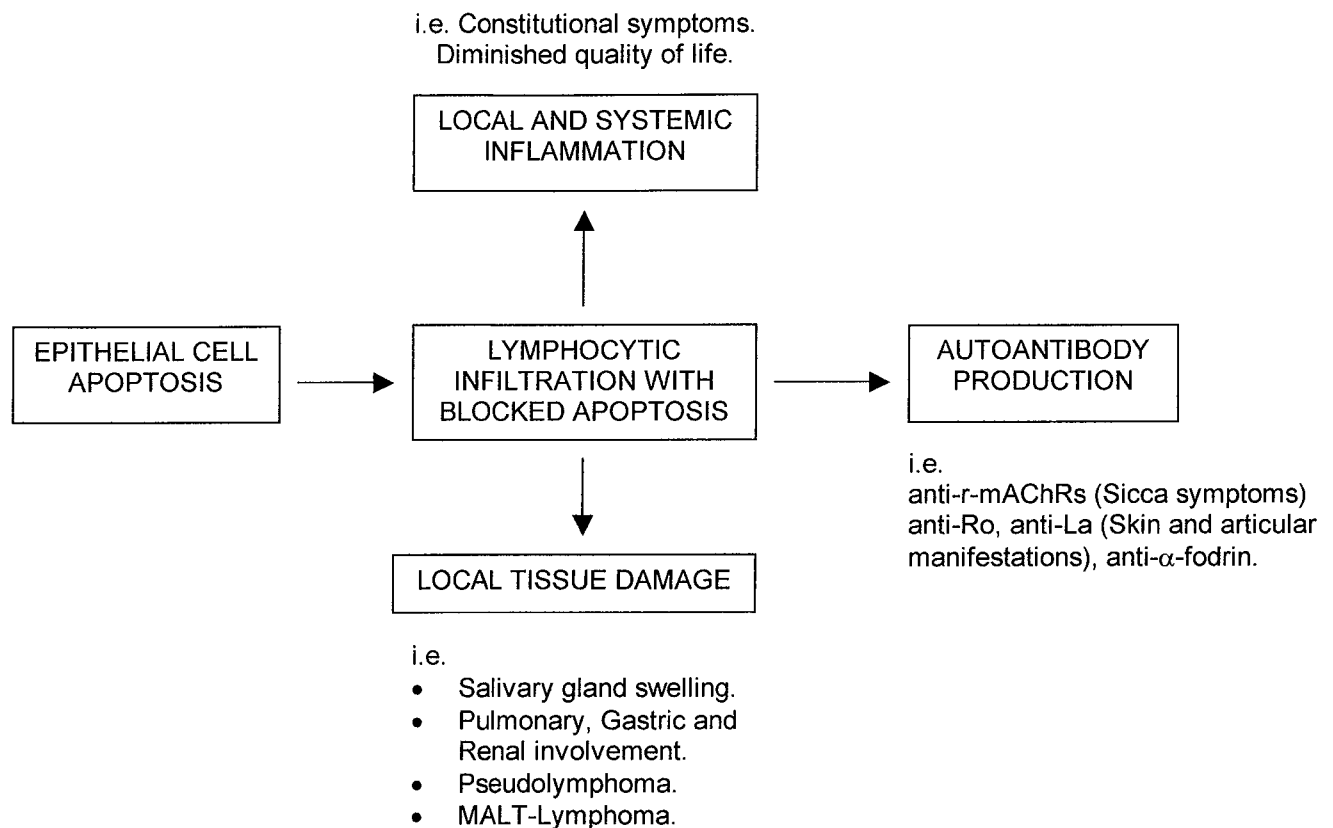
i.e. Constitutional symptoms.
Diminished quality of life.

LOCAL AND SYSTEMIC INFLAMMATION

EPITHELIAL CELL APOPTOSIS

LYMPHOCYTIC INFILTRATION WITH BLOCKED APOPTOSIS

AUTOANTIBODY PRODUCTION

i.e.
anti-r-mAChRs (Sicca symptoms)
anti-Ro, anti-La (Skin and articular manifestations), anti-$\alpha$-fodrin.

LOCAL TISSUE DAMAGE

i.e.
- Salivary gland swelling.
- Pulmonary, Gastric and Renal involvement.
- Pseudolymphoma.
- MALT-Lymphoma.